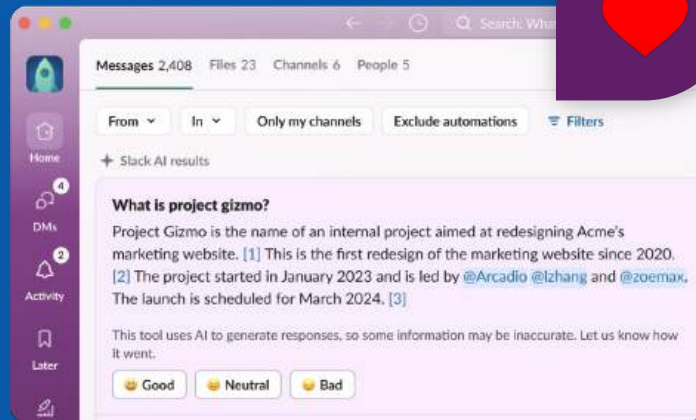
Search: What

Messages 2,408 Files 23 Channels 6 People 5

From In Only my channels Exclude automations Filters

Slack AI results

Home

4
DMs

2
Activity

Later

What is project gizmo?

Project Gizmo is the name of an internal project aimed at redesigning Acme's marketing website. [1] This is the first redesign of the marketing website since 2020. [2] The project started in January 2023 and is led by @Arcadio @lzhang and @zoemax. The launch is scheduled for March 2024. [3]

This tool uses AI to generate responses, so some information may be inaccurate. Let us know how it went.

Good Neutral Bad